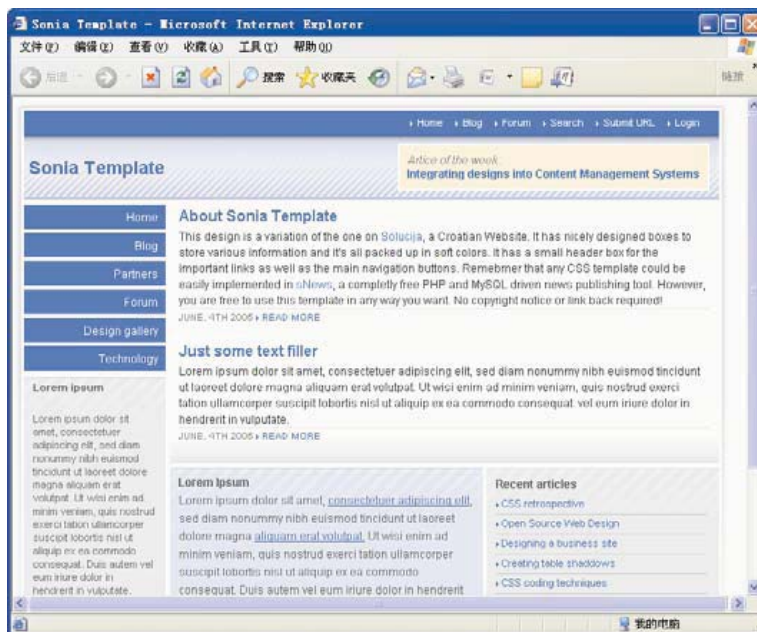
Sonia Template - Microsoft Internet Explorer

文件(F) 编辑(E) 查看(V) 收藏(A) 工具(T) 帮助(H)

后退 搜索 收藏夹 链接

› Home › Blog › Forum › Search › Submit URL › Login

Sonia Template

Article of the week
Integrating designs into Content Management Systems

Home
Blog
Partners
Forum
Design gallery
Technology

Lorem ipsum

Lorem ipsum dolor sit amet, consectetuer adipiscing elit, sed diam nonummy nibh euismod tincidunt ut laoreet dolore magna aliquam erat volutpat. Ut wisi enim ad minim veniam, quis nostrud exerci tation ullamcorper suscipit lobortis nisl ut aliquip ex ea commodo consequat. Duis autem vel eum iriure dolor in hendrerit in vulputate.

About Sonia Template

This design is a variation of the one on Solucija, a Croatian Website. It has nicely designed boxes to store various information and it's all packed up in soft colors. It has a small header box for the important links as well as the main navigation buttons. Remebmer that any CSS template could be easily implemented in sNews, a completly free PHP and MySQL driven news publishing tool. However, you are free to use this template in any way you want. No copyright notice or link back required!

JUNE, 4TH 2006 › READ MORE

Just some text filler

Lorem ipsum dolor sit amet, consectetuer adipiscing elit, sed diam nonummy nibh euismod tincidunt ut laoreet dolore magna aliquam erat volutpat. Ut wisi enim ad minim veniam, quis nostrud exerci tation ullamcorper suscipit lobortis nisl ut aliquip ex ea commodo consequat. vel eum iriure dolor in hendrerit in vulputate.

JUNE, 4TH 2006 › READ MORE

Lorem ipsum

Lorem ipsum dolor sit amet, consectetuer adipiscing elit, sed diam nonummy nibh euismod tincidunt ut laoreet dolore magna aliquam erat volutpat. Ut wisi enim ad minim veniam, quis nostrud exerci tation ullamcorper suscipit lobortis nisl ut aliquip ex ea commodo consequat. Duis autem vel eum iriure dolor in hendrerit

Recent articles

› CSS retrospective
› Open Source Web Design
› Designing a business site
› Creating table shaddows
› CSS coding techniques

我的电脑